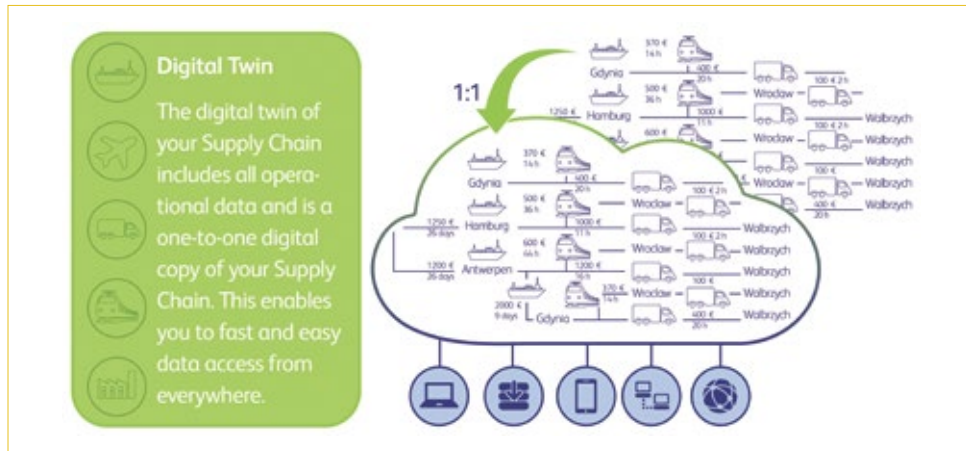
Digital Twin

The digital twin of your Supply Chain includes all operational data and is a one-to-one digital copy of your Supply Chain. This enables you to fast and easy data access from everywhere.

1:1

370 €
14 h
Gdynia
400 €
20 h
100 € 2 h
500 €
36 h
Wroclaw
Hamburg
1250 €
1000 €
11 h
Walbrzych
600 €
100 € 2 h
Wroclaw
Walbrzych
100 € 2 h
Wroclaw
Walbrzych
100 €
Walbrzych
400 €
Walbrzych
20 h

370 €
14 h
Gdynia
400 €
20 h
100 € 2 h
500 €
36 h
Wroclaw
Hamburg
1000 €
11 h
Walbrzych
1250 €
26 days
600 €
64 h
100 € 2 h
Wroclaw
Walbrzych
1200 €
26 days
Antwerpen
1200 €
16 h
100 €
Wroclaw
Walbrzych
370 €
14 h
100 € 2 h
2000 €
9 days
Wroclaw
Walbrzych
Gdynia
400 €
20 h
Walbrzych